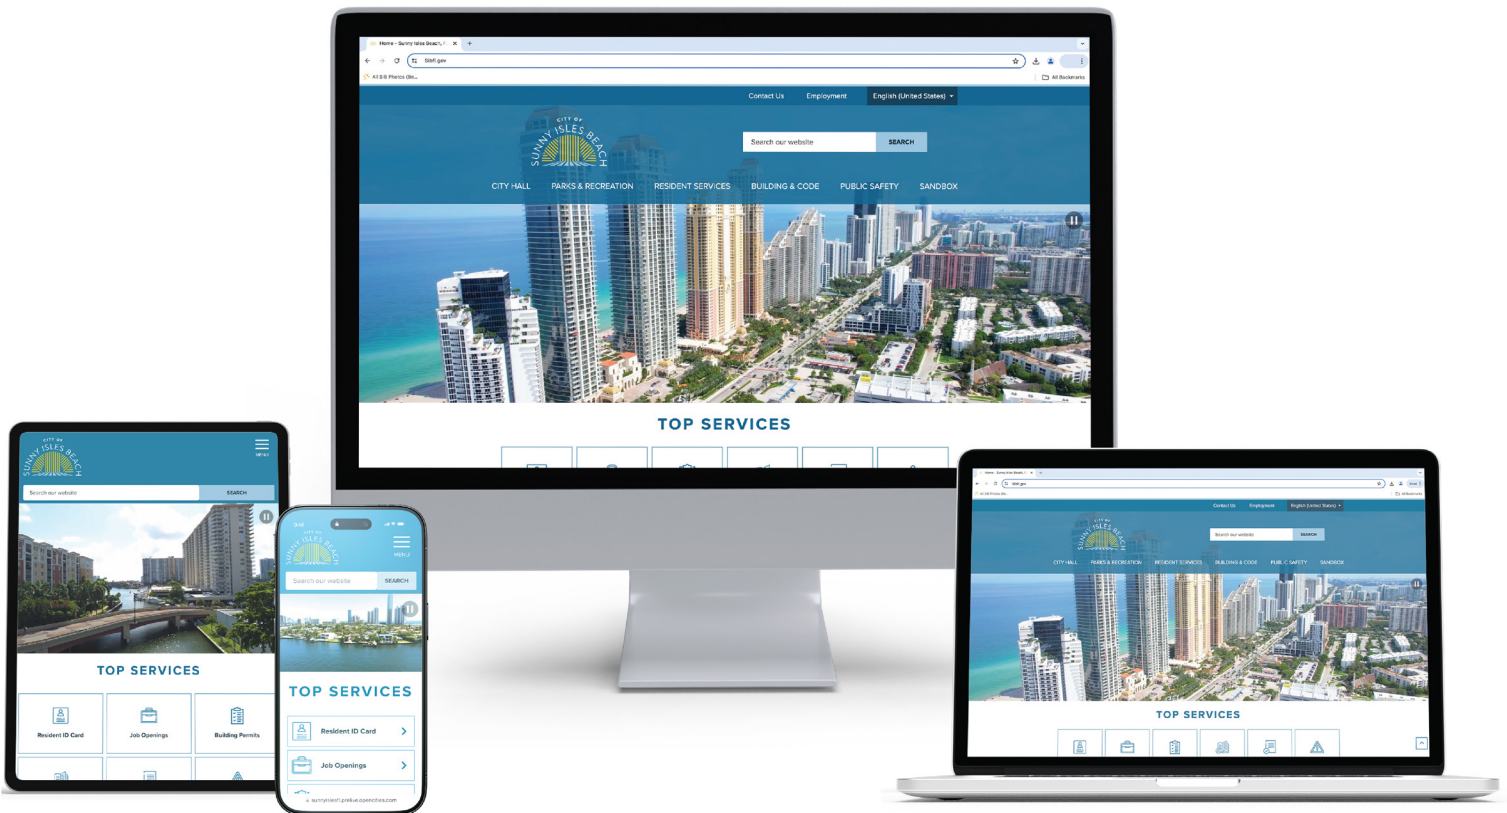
Home - Sunny Isles Beach, F

Sibfl.gov

All SIB Photos (Be...

All Bookmarks

Contact Us
Employment
English (United States)

CITY OF SUNNY ISLES BEACH

Search our website
SEARCH

CITY HALL
PARKS & RECREATION
RESIDENT SERVICES
BUILDING & CODE
PUBLIC SAFETY
SANDBOX

TOP SERVICES

CITY OF SUNNY ISLES BEACH
MENU
Search our website
SEARCH
TOP SERVICES
Resident ID Card
Job Openings
Building Permits

9:41
CITY OF SUNNY ISLES BEACH
MENU
Search our website
SEARCH
TOP SERVICES
Resident ID Card
Job Openings
sunnyislesfl.prelive.opencities.com

Contact Us
Employment
English (United States)
CITY OF SUNNY ISLES BEACH
Search our website
SEARCH
CITY HALL
PARKS & RECREATION
RESIDENT SERVICES
BUILDING & CODE
PUBLIC SAFETY
SANDBOX
TOP SERVICES